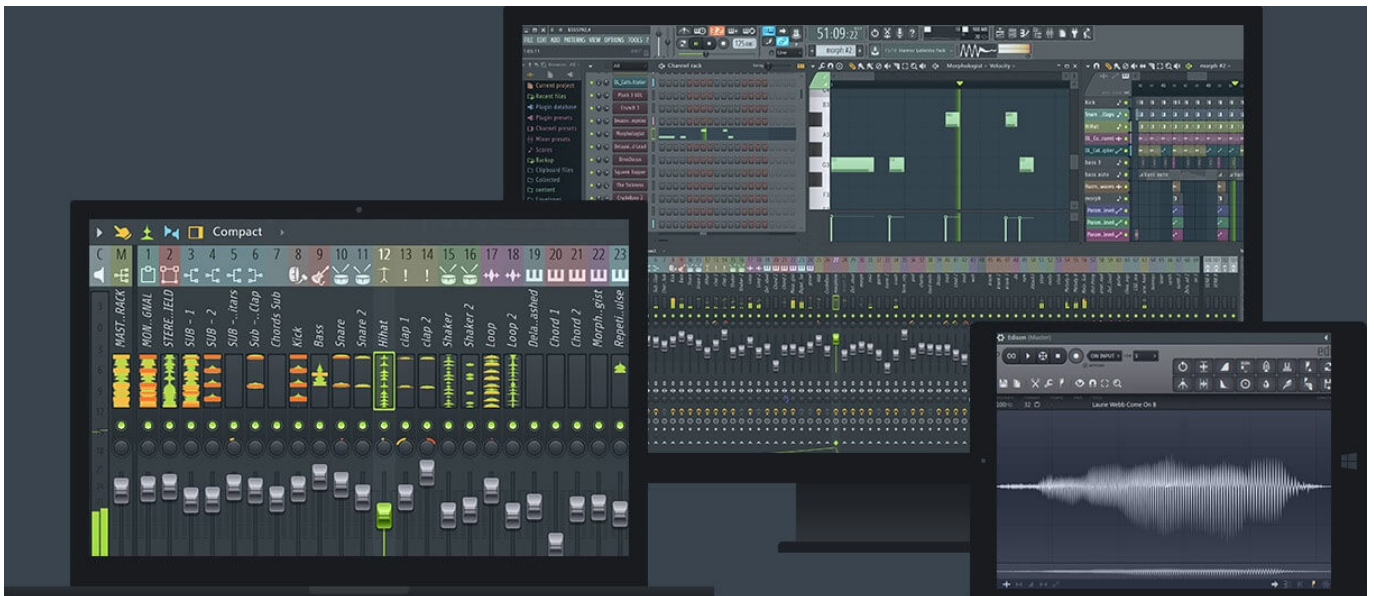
Compact

C M 1 2 3 4 5 6 7 8 9 10 11 12 13 14 15 16 17 18 19 20 21 22 23

MAST..RACK
MON...GHAL
STERE..IELD
SUB - 1
SUB - 2
SUB -...itars
Sub -...Clap
Chords Sub
Kick
Bass
Snare
Snare 2
Hihat
clap 1
clap 2
Shaker
Shaker 2
Loop
Loop 2
Dela...ashed
Chord 1
Chord 2
Morph...gist
Repeti...ulse

FILE EDIT ADD PATTERNS VIEW OPTIONS TOOLS ?
51:09:22
morph #2
Channel rack
Morphological » Velocity
Current project
Recent files
Plugin database
Plugin presets
Channel presets
Mixer presets
Scores
Backup
Clipboard files
Collected
Kick
Snare
Hihat
bass 1
bass auto
morph
Edison (Master)
ON INPUT
Laurie Webb Come On B